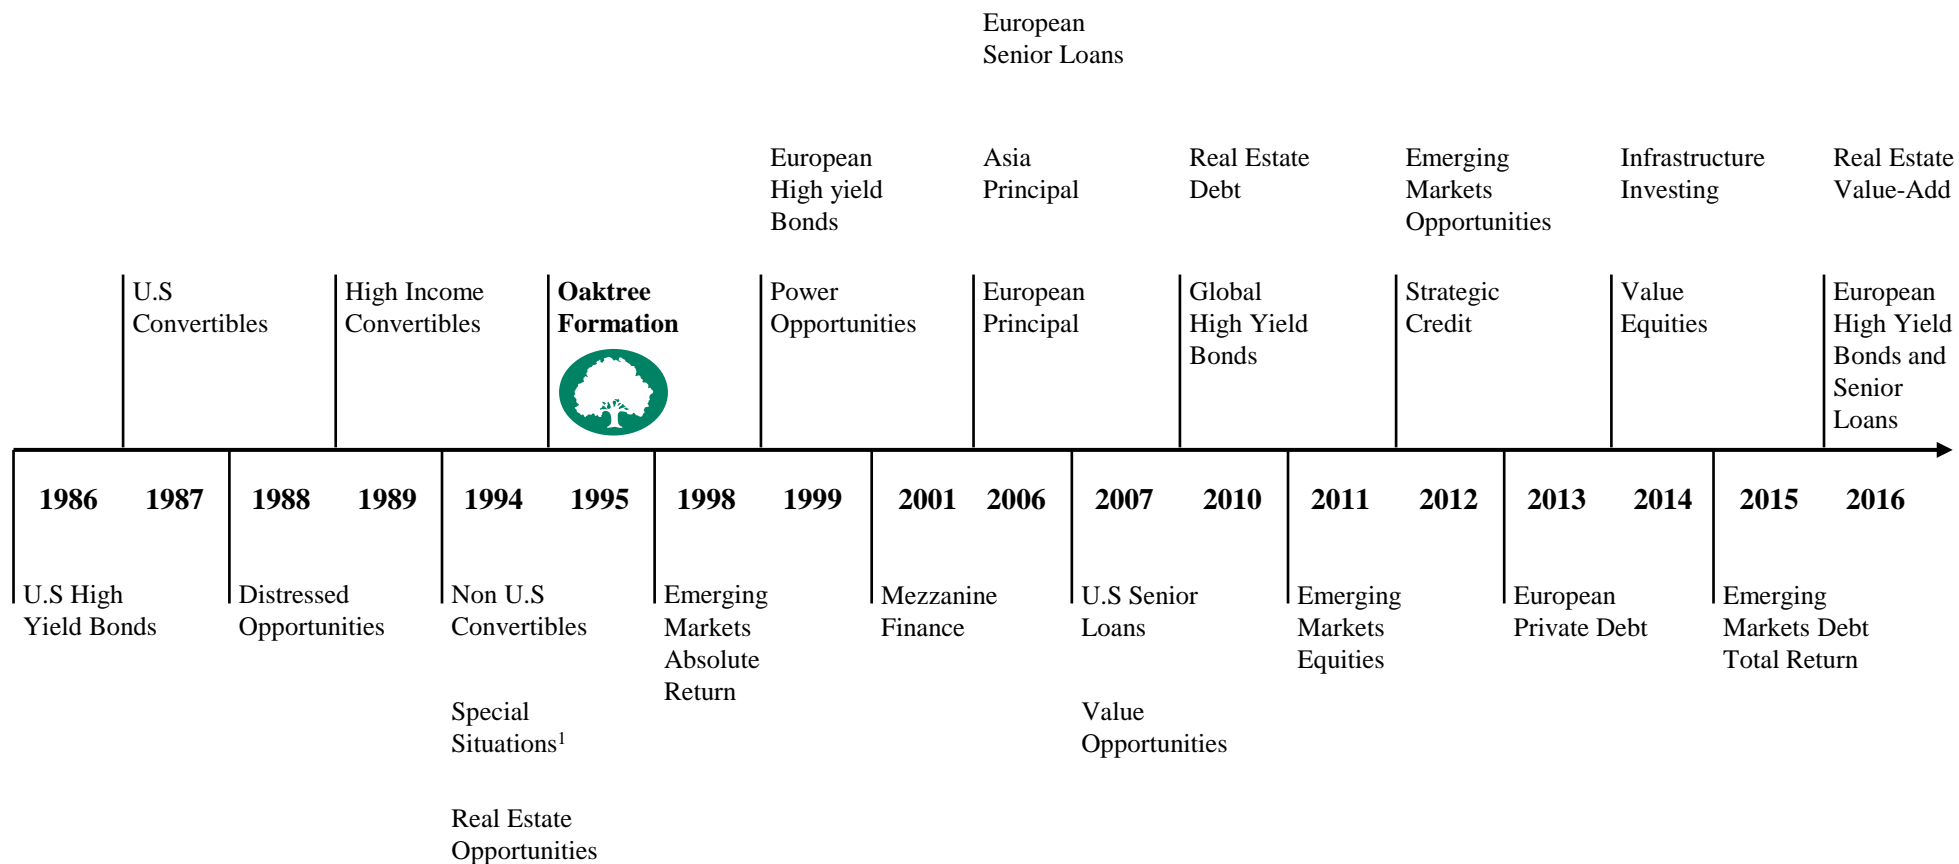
European Senior Loans

European High yield Bonds

Asia Principal

Real Estate Debt

Emerging Markets Opportunities

Infrastructure Investing

Real Estate Value-Add

U.S Convertibles

High Income Convertibles

**Oaktree Formation**

Power Opportunities

European Principal

Global High Yield Bonds

Strategic Credit

Value Equities

European High Yield Bonds and Senior Loans

1986 1987 1988 1989 1994 1995 1998 1999 2001 2006 2007 2010 2011 2012 2013 2014 2015 2016

U.S High Yield Bonds

Distressed Opportunities

Non U.S Convertibles

Special Situations$^1$

Real Estate Opportunities

Emerging Markets Absolute Return

Mezzanine Finance

U.S Senior Loans

Value Opportunities

Emerging Markets Equities

European Private Debt

Emerging Markets Debt Total Return